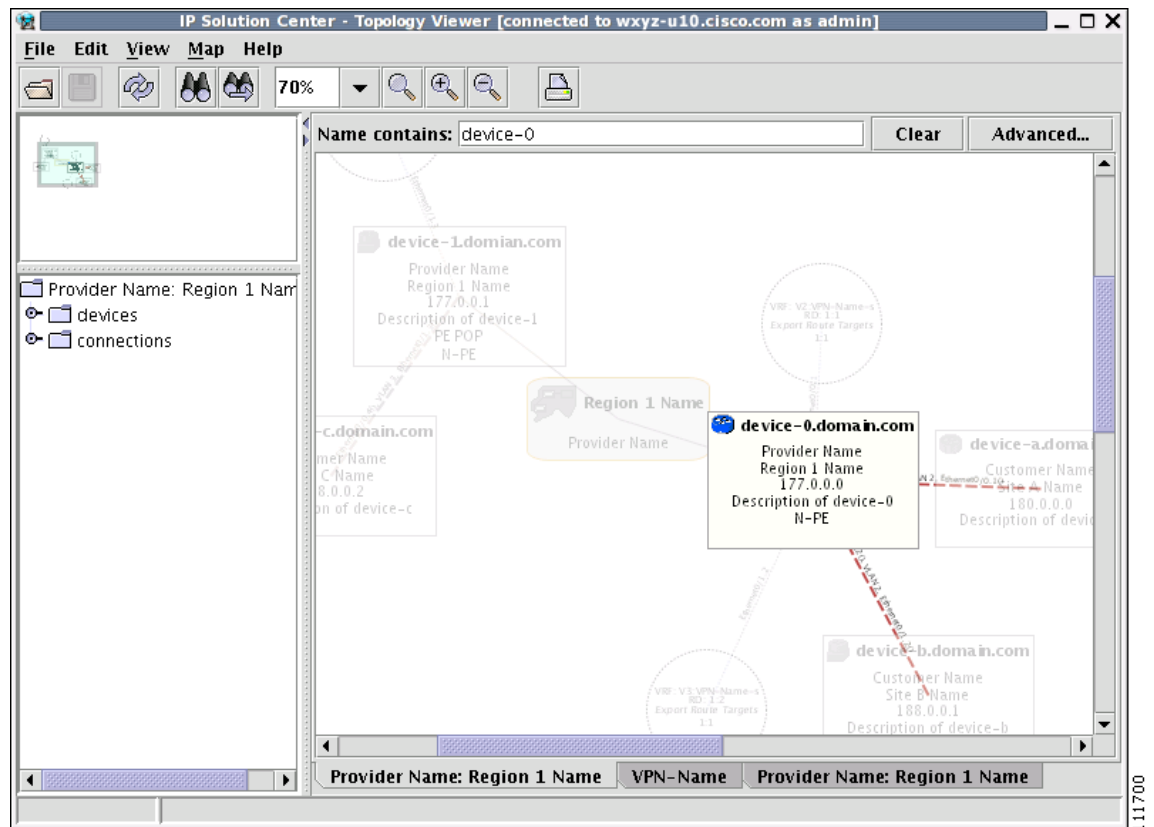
IP Solution Center - Topology Viewer [connected to wxyz-u10.cisco.com as admin]

File Edit View Map Help

70%

Name contains: device-0

Clear

Advanced...

Provider Name: Region 1 Nam

devices

connections

device-1.domian.com
Provider Name
Region 1 Name
177.0.0.1
Description of device-1
PE POP
N-PE

VRF: V2 VPN-Name-s
RD: 1:1
Export Route Targets
1:1

Region 1 Name
Provider Name

-c.domain.com
mer Name
C Name
8.0.0.2
on of device-c

device-0.domain.com
Provider Name
Region 1 Name
177.0.0.0
Description of device-0
N-PE

device-a.domai
Customer Name
Site A Name
180.0.0.0
Description of devic

VRF: V3 VPN-Name-s
RD: 1:2
Export Route Targets
1:1

device-b.domain.com
Customer Name
Site B Name
188.0.0.1
Description of device-b

Provider Name: Region 1 Name

VPN-Name

Provider Name: Region 1 Name

111700